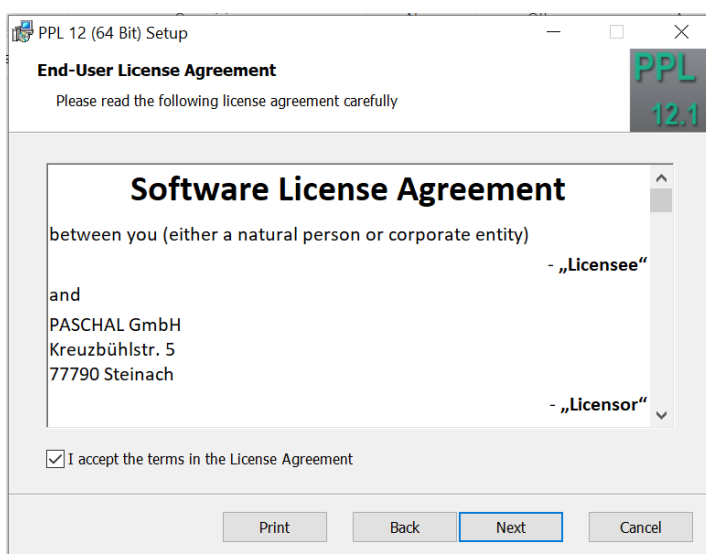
PPL 12 (64 Bit) Setup

End-User License Agreement

Please read the following license agreement carefully

PPL 12.1

Software License Agreement

between you (either a natural person or corporate entity)

- „Licensee“

and

PASCHAL GmbH
Kreuzbühlstr. 5
77790 Steinach

- „Licensor“

I accept the terms in the License Agreement

Print

Back

Next

Cancel